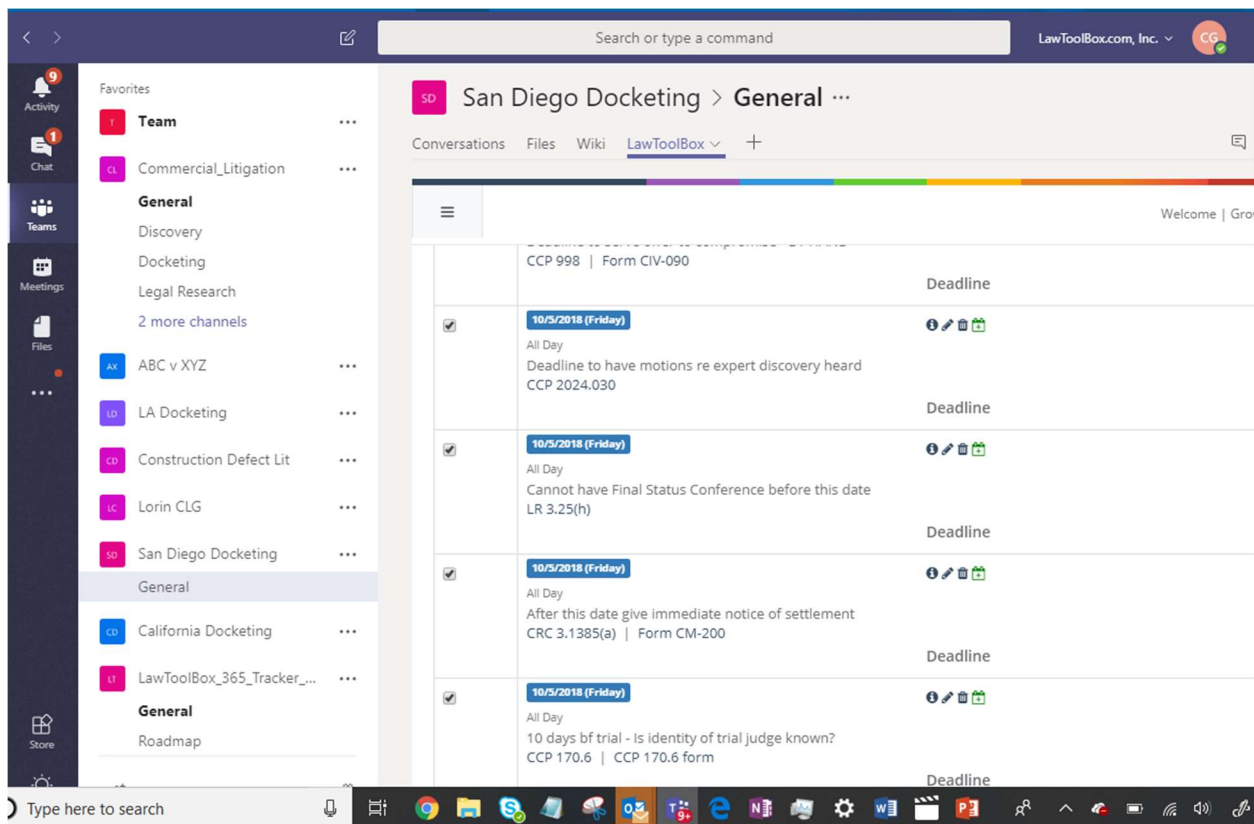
Search or type a command

LawToolBox.com, Inc.

CG

9
Activity

1
Chat

Teams

Meetings

Files

...

Store

Favorites

T Team ...

CL Commercial_Litigation ...

General

Discovery

Docketing

Legal Research

2 more channels

AX ABC v XYZ ...

LD LA Docketing ...

CD Construction Defect Lit ...

LC Lorin CLG ...

SD San Diego Docketing ...

General

CD California Docketing ...

LT LawToolBox_365_Tracker_... ...

General

Roadmap

SD San Diego Docketing > General ...

Conversations Files Wiki LawToolBox +

Welcome | Gro

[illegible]

CCP 998 | Form CIV-090

Deadline

10/5/2018 (Friday)

All Day

Deadline to have motions re expert discovery heard

CCP 2024.030

Deadline

10/5/2018 (Friday)

All Day

Cannot have Final Status Conference before this date

LR 3.25(h)

Deadline

10/5/2018 (Friday)

All Day

After this date give immediate notice of settlement

CRC 3.1385(a) | Form CM-200

Deadline

10/5/2018 (Friday)

All Day

10 days bf trial - Is identity of trial judge known?

CCP 170.6 | CCP 170.6 form

Deadline

Type here to search